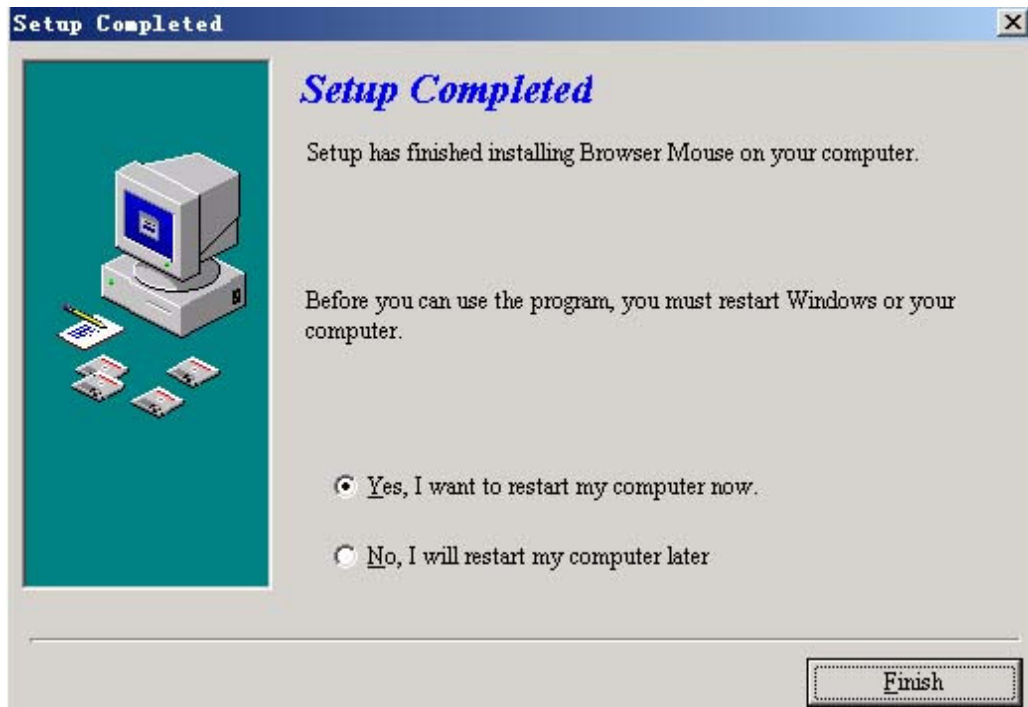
Setup Completed

Setup Completed

Setup has finished installing Browser Mouse on your computer.

Before you can use the program, you must restart Windows or your computer.

Yes, I want to restart my computer now.

No, I will restart my computer later

Finish